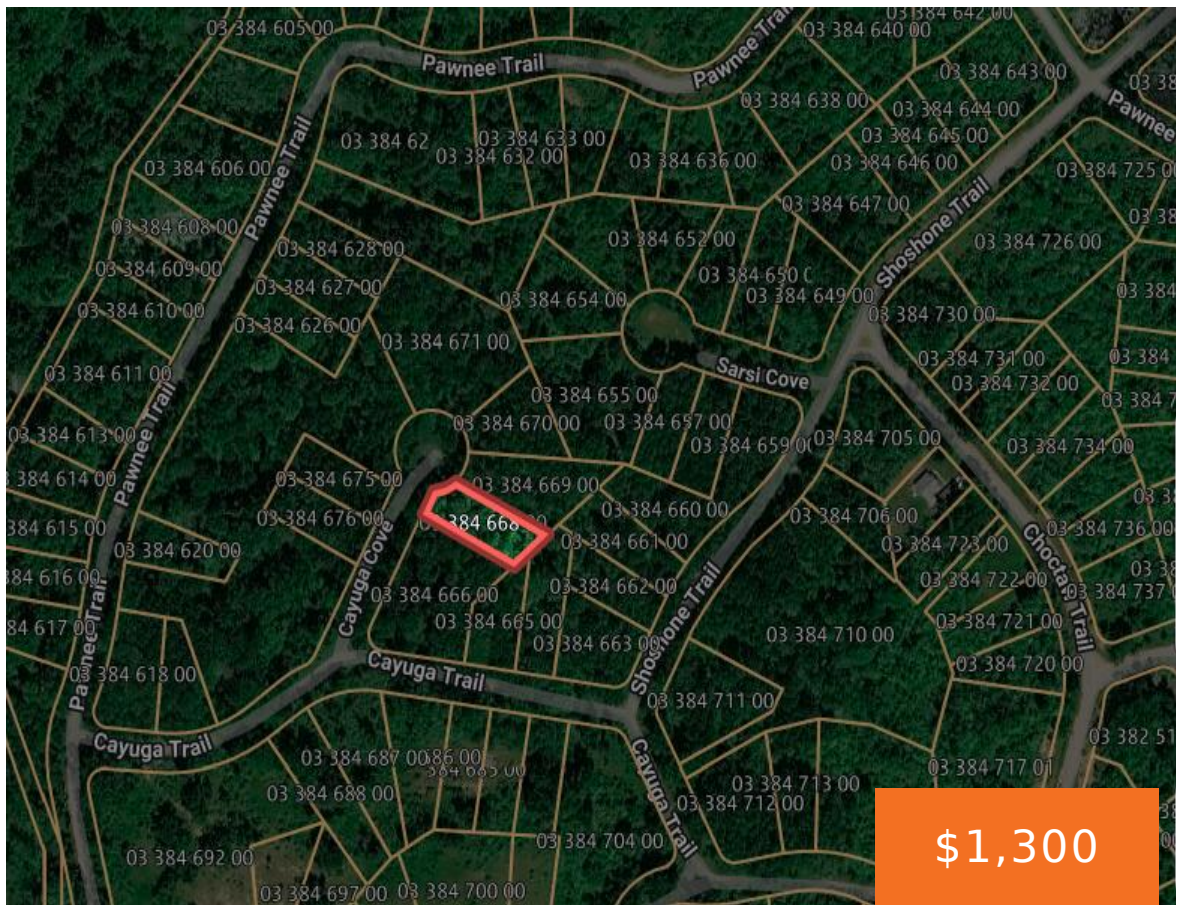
03 384 605 00
03 384 642 00
Pawnee Trail
Pawnee Trail
03 384 640 00
03 384 643 00
Pawnee
03 384 638 00
03 384 644 00
03 384 62
03 384 633 00
03 384 645 00
03 384 632 00
03 384 636 00
03 384 646 00
03 384 606 00
Pawnee Trail
03 384 725 00
03 384 647 00
03 38
03 384 608 00
Shoshone Trail
03 384 628 00
03 384 652 00
03 384 726 00
03 384 609 00
03 384 650 0
03 384 627 00
03 384 649 00
03 384
03 384 654 00
03 384 610 00
03 384 626 00
03 384 730 00
03 384 671 00
03 384 731 00
03 384
Sarsi Cove
03 384 611 00
03 384 732 00
03 384 655 00
03 384 7
03 384 670 00
03 384 657 00
03 384 613 00
03 384 705 00
03 384 659 00
03 384 734 00
Pawnee Trail
03 384 675 00
03 384 669 00
03 384 614 00
03 38
384 668
03 384 660 00
03 384 706 00
03 384 676 00
03 384 615 00
03 384 736 00
03 384 661 00
03 384 620 00
03 384 723 00
Choctaw Trail
384 616 00
03 38
Cayuga Cove
03 384 722 00
03 384 662 00
03 384 737 0
Shoshone Trail
03 384 666 00
84 617 00
03 384 721 00
03 384 665 00
03 384 710 00
03 384 663 00
03 384 720 00
Pawnee Trail
Cayuga Trail
03 384 618 00
03 384 711 00
03 382 51
Cayuga Trail
03 384 687 00
686 00
03 384 717 01
384 685 00
03 384 713 00
03 384 688 00
03 384 712 00
Cayuga Trail
03 384 704 00
03 384 692 00
03 384 697 00
03 384 700 00
$1,300